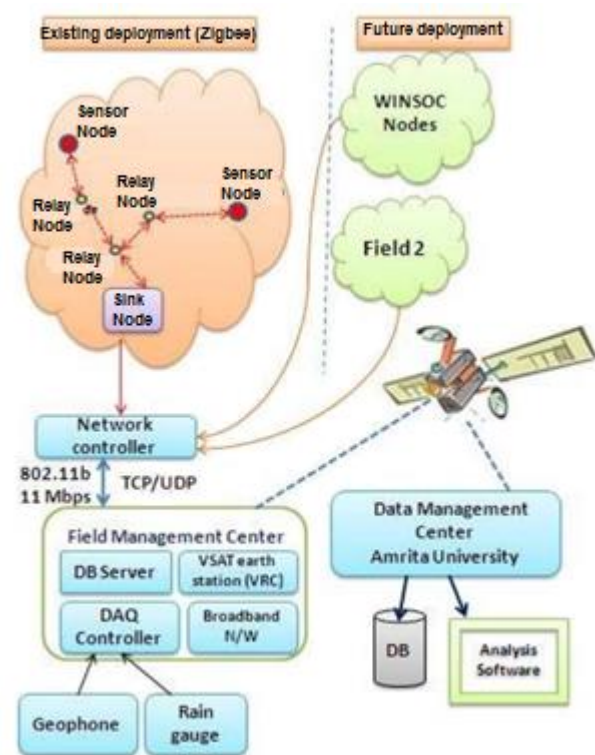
Existing deployment (Zigbee)

Future deployment

Sensor Node

Relay Node

Relay Node

Sensor Node

Relay Node

Sink Node

WINSOC Nodes

Field 2

Network controller

802.11b
11 Mbps

TCP/UDP

Field Management Center

DB Server

VSAT earth station (VRC)

DAQ Controller

Broadband N/W

Data Management Center
Amrita University

DB

Analysis Software

Geophone

Rain gauge